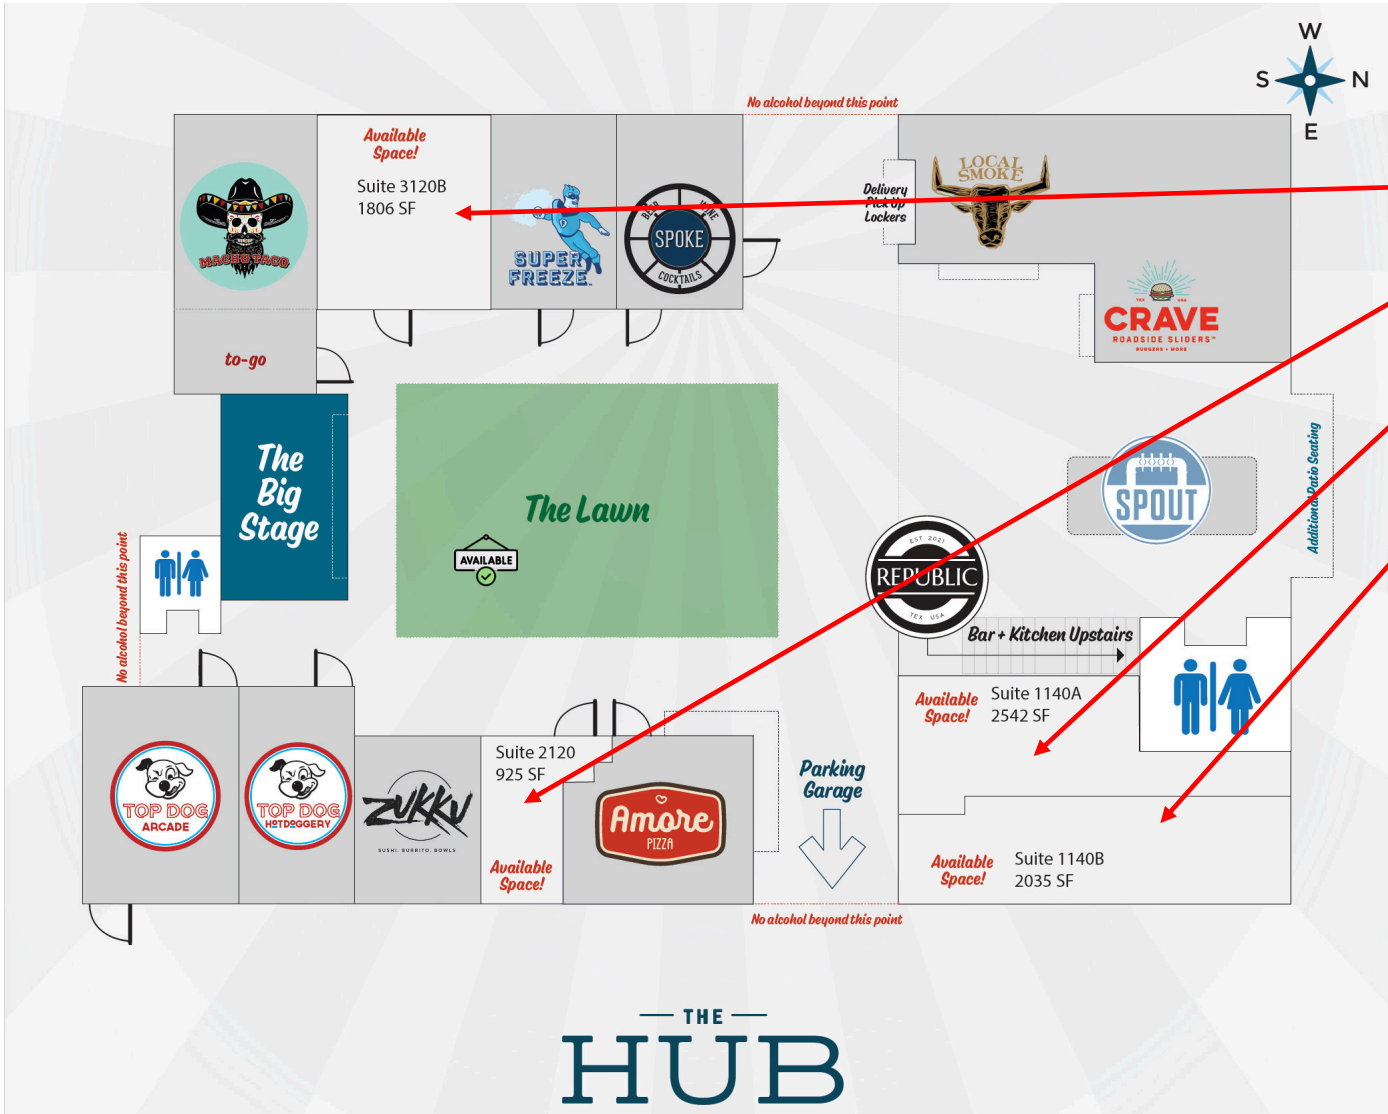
W
S
N
E

No alcohol beyond this point

MACHO TACO

Available Space!
Suite 3120B
1806 SF

SUPER FREEZE

BEER WINE
SPOKE
COCKTAILS

Delivery Pick up Lockers

LOCAL SMOKE

CRAVE
ROADSIDE SLIDERS
BURGERS + MORE

to-go

The Big Stage

The Lawn

AVAILABLE

SPOUT

Additional Patio Seating

EST. 2021
REPUBLIC
TEX USA

Bar + Kitchen Upstairs

No alcohol beyond this point

Available Space!
Suite 1140A
2542 SF

TOP DOG
ARCADE

TOP DOG
HOTDOGGERY

ZUKKU
SUSHI. BURRITO. BOWLS

Suite 2120
925 SF

Available Space!

Amore
PIZZA

Parking Garage

Available Space!
Suite 1140B
2035 SF

No alcohol beyond this point

THE
HUB